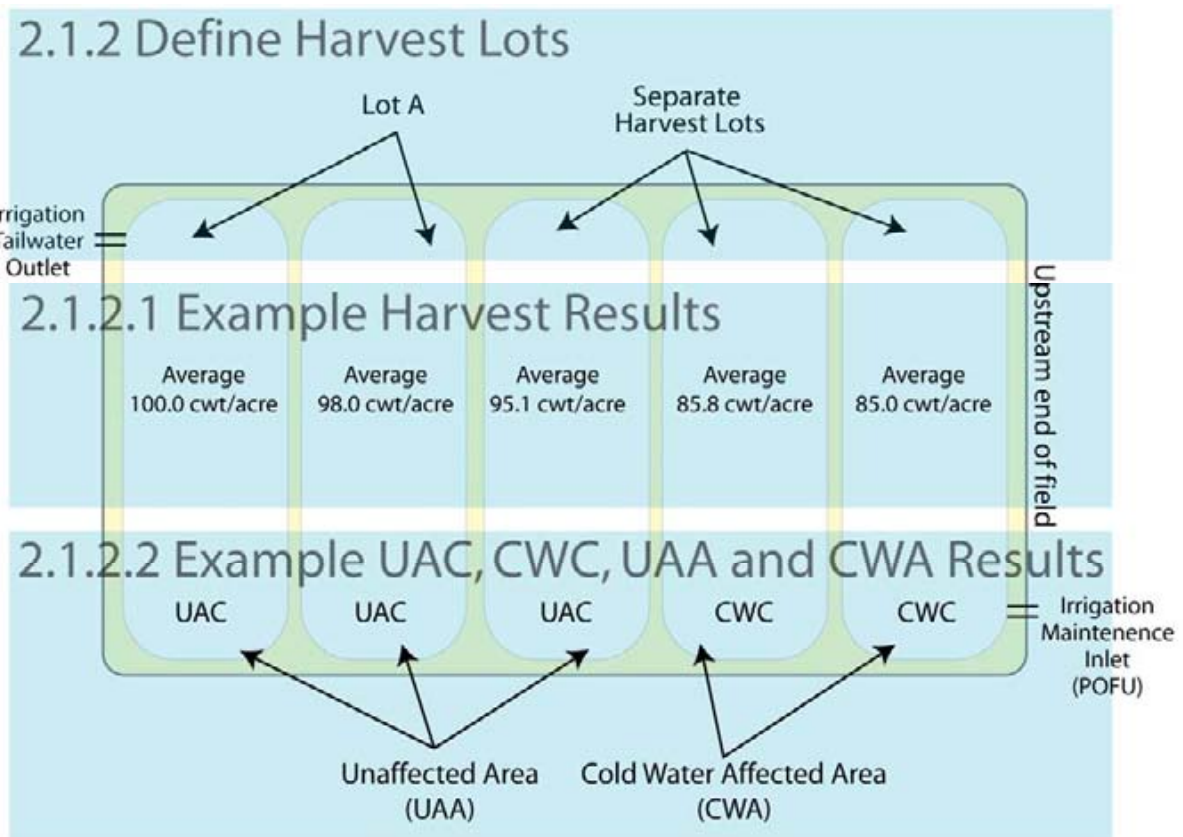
2.1.2 Define Harvest Lots

Lot A

Separate Harvest Lots

rrigation Tailwater Outlet

2.1.2.1 Example Harvest Results

Average 100.0 cwt/acre

Average 98.0 cwt/acre

Average 95.1 cwt/acre

Average 85.8 cwt/acre

Average 85.0 cwt/acre

Upstream end of field

2.1.2.2 Example UAC, CWC, UAA and CWA Results

UAC

UAC

UAC

CWC

CWC

Irrigation Maintenence Inlet (POFU)

Unaffected Area (UAA)

Cold Water Affected Area (CWA)